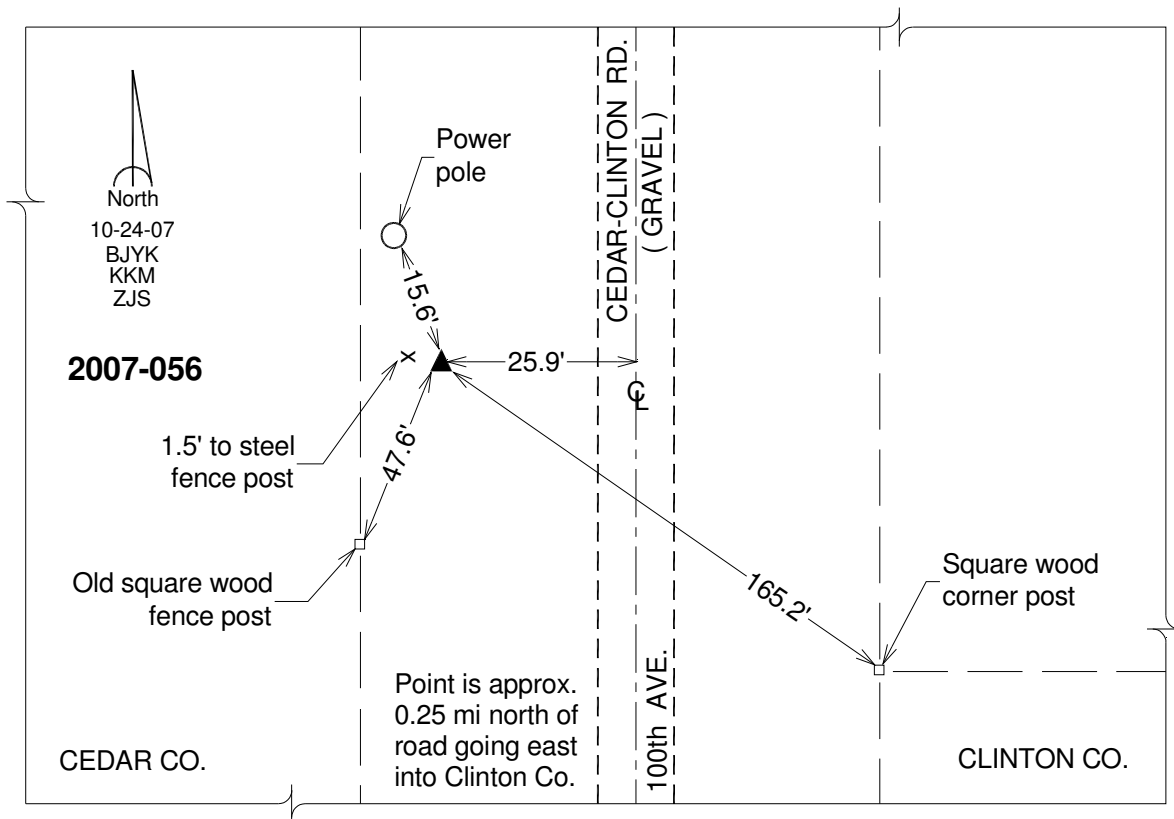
North
10-24-07
BJYK
KKM
ZJS

2007-056

Power pole

15.6'

CEDAR-CLINTON RD.
( GRAVEL )

x

25.9'

℄

1.5' to steel fence post

47.6'

Old square wood fence post

165.2'

Square wood corner post

Point is approx. 0.25 mi north of road going east into Clinton Co.

100th AVE.

CEDAR CO.

CLINTON CO.